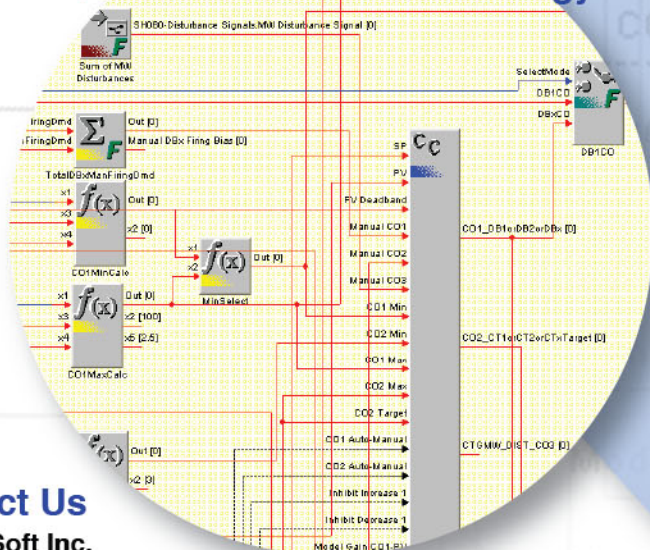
SH080-Disturbance Signals.MW Disturbance Signal [0]

Sum of MW Disturbances

SelectMode
DB1CO
DBxCO
DB1CO

FiringDmd
FiringDmd
Out [0]
Manual DBx Firing Bias [0]
TotalDBxManFiringDmd

x1
x3
x4
Out [0]
x2 [0]
CO1MinCalc

x1
x2
Out [0]
MinSelect

x1
x3
x4
Out [0]
x2 [100]
x5 [2.5]
CO1MaxCalc

SP
PV
PV Deadband
Manual CO1
Manual CO2
Manual CO3
CO1 Min
CO2 Min
CO1 Max
CO2 Max
CO2 Target
CO1 Auto-Manual
CO2 Auto-Manual
Inhibit Increase 1
Inhibit Decrease 1
Model Gain CO1-PV

CO1_DB1orDB2orDBx [0]
CO2_CT1orCT2orCTxTarget [0]
CTGMW_DIST_CO3 [0]

Out [0]
x2 [3]

ct Us
Soft Inc.